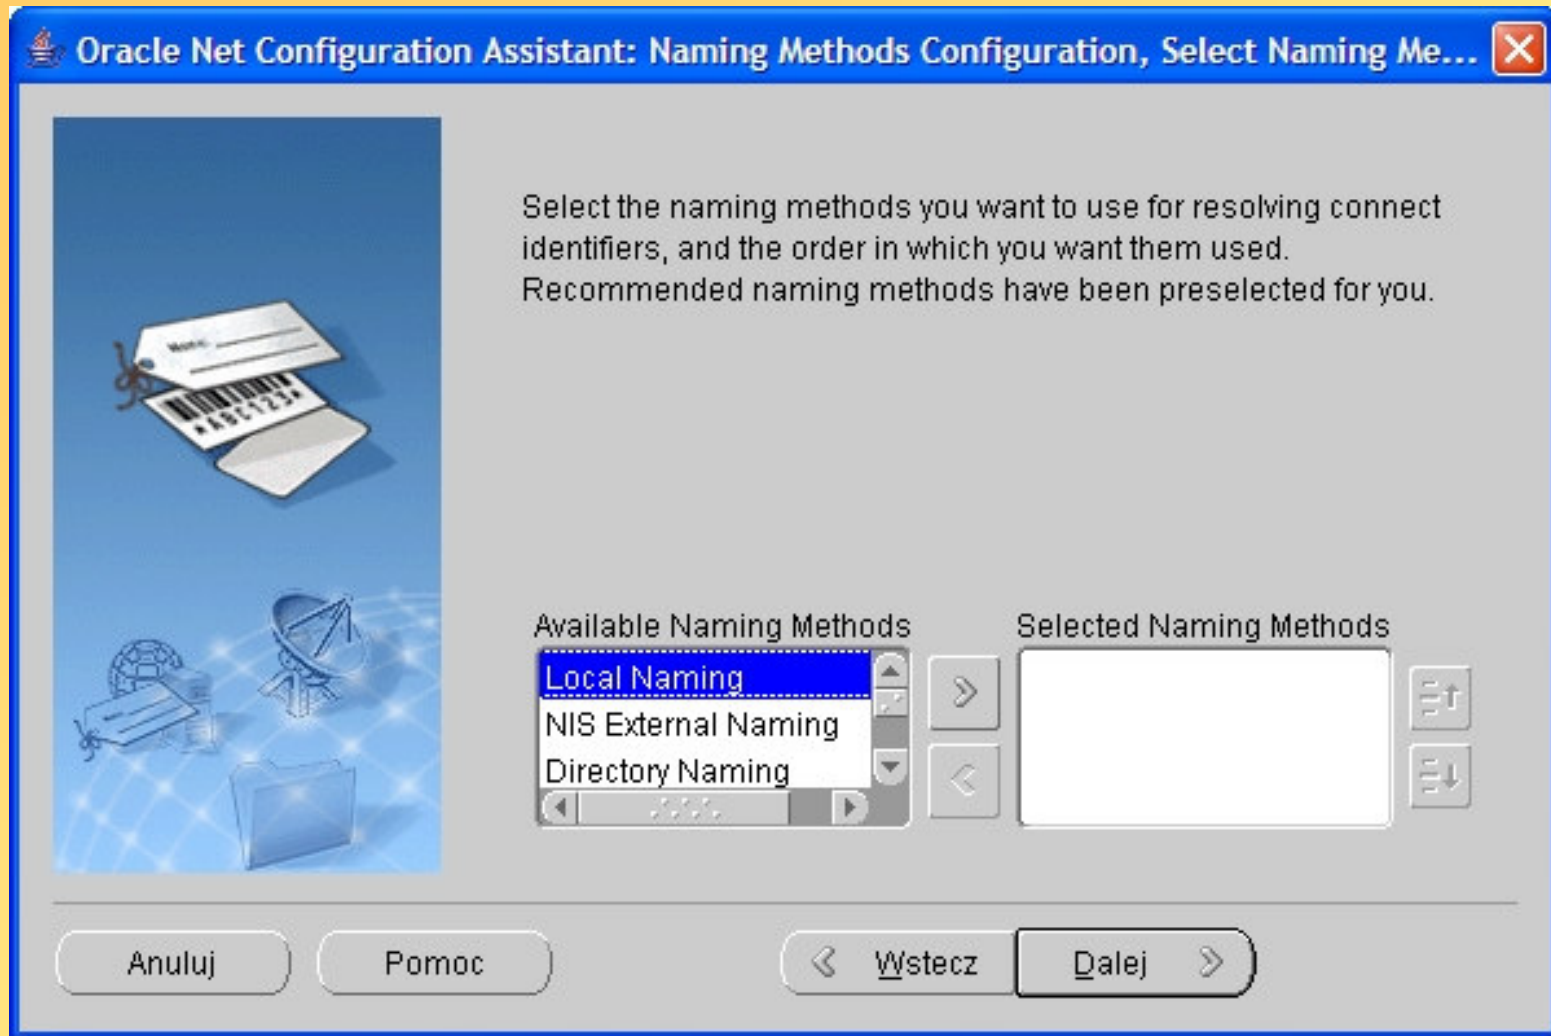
Oracle Net Configuration Assistant: Naming Methods Configuration, Select Naming Me...

Select the naming methods you want to use for resolving connect identifiers, and the order in which you want them used. Recommended naming methods have been preselected for you.

Available Naming Methods

Local Naming
NIS External Naming
Directory Naming

Selected Naming Methods

Anuluj
Pomoc
Wstecz
Dalej